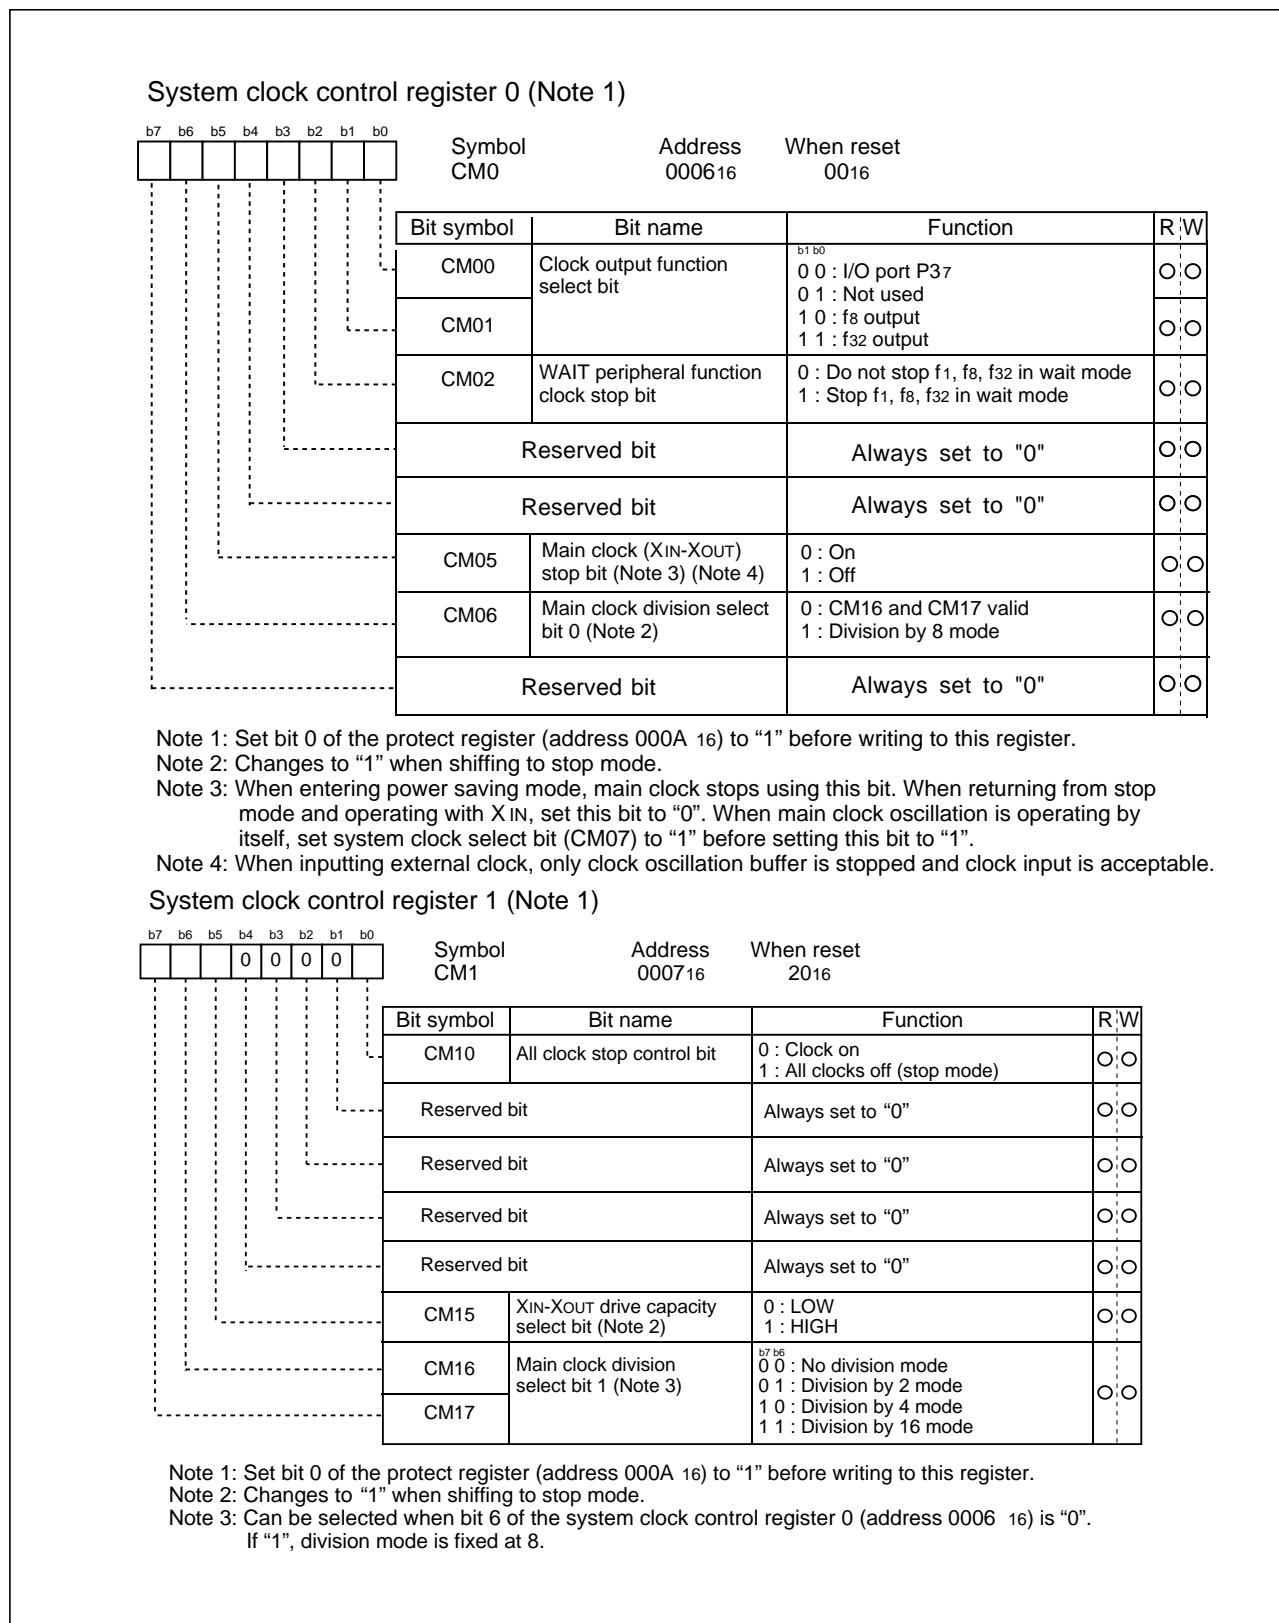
System clock control register 0 (Note 1)

b7 b6 b5 b4 b3 b2 b1 b0

Symbol CM0 Address $0006_{16}$ When reset $00_{16}$

| Bit symbol | Bit name | Function | R | W |
|---|---|---|---|---|
| CM00 | Clock output function select bit | b1 b0<br>0 0 : I/O port $P3_7$<br>0 1 : Not used<br>1 0 : $f_8$ output<br>1 1 : $f_{32}$ output | ○ | ○ |
| CM01 | | | ○ | ○ |
| CM02 | WAIT peripheral function clock stop bit | 0 : Do not stop $f_1$, $f_8$, $f_{32}$ in wait mode<br>1 : Stop $f_1$, $f_8$, $f_{32}$ in wait mode | ○ | ○ |
| Reserved bit | | Always set to "0" | ○ | ○ |
| Reserved bit | | Always set to "0" | ○ | ○ |
| CM05 | Main clock (XIN-XOUT) stop bit (Note 3) (Note 4) | 0 : On<br>1 : Off | ○ | ○ |
| CM06 | Main clock division select bit 0 (Note 2) | 0 : CM16 and CM17 valid<br>1 : Division by 8 mode | ○ | ○ |
| Reserved bit | | Always set to "0" | ○ | ○ |

Note 1: Set bit 0 of the protect register (address $000A_{16}$) to "1" before writing to this register.
Note 2: Changes to "1" when shiffing to stop mode.
Note 3: When entering power saving mode, main clock stops using this bit. When returning from stop mode and operating with XIN, set this bit to "0". When main clock oscillation is operating by itself, set system clock select bit (CM07) to "1" before setting this bit to "1".
Note 4: When inputting external clock, only clock oscillation buffer is stopped and clock input is acceptable.

System clock control register 1 (Note 1)

b7 b6 b5 b4 b3 b2 b1 b0
0 0 0 0

Symbol CM1 Address $0007_{16}$ When reset $20_{16}$

| Bit symbol | Bit name | Function | R | W |
|---|---|---|---|---|
| CM10 | All clock stop control bit | 0 : Clock on<br>1 : All clocks off (stop mode) | ○ | ○ |
| Reserved bit | | Always set to "0" | ○ | ○ |
| Reserved bit | | Always set to "0" | ○ | ○ |
| Reserved bit | | Always set to "0" | ○ | ○ |
| Reserved bit | | Always set to "0" | ○ | ○ |
| CM15 | XIN-XOUT drive capacity select bit (Note 2) | 0 : LOW<br>1 : HIGH | ○ | ○ |
| CM16 | Main clock division select bit 1 (Note 3) | b7 b6<br>0 0 : No division mode<br>0 1 : Division by 2 mode<br>1 0 : Division by 4 mode<br>1 1 : Division by 16 mode | ○ | ○ |
| CM17 | | | | |

Note 1: Set bit 0 of the protect register (address $000A_{16}$) to "1" before writing to this register.
Note 2: Changes to "1" when shiffing to stop mode.
Note 3: Can be selected when bit 6 of the system clock control register 0 (address $0006_{16}$) is "0". If "1", division mode is fixed at 8.